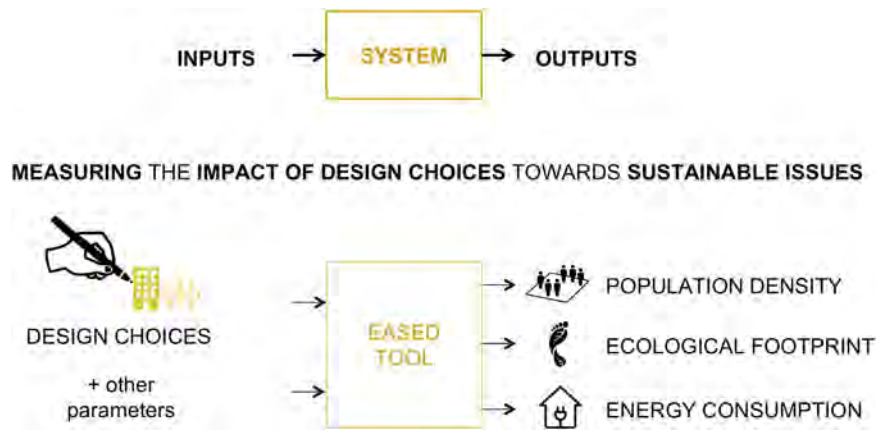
INPUTS → SYSTEM → OUTPUTS

MEASURING THE IMPACT OF DESIGN CHOICES TOWARDS SUSTAINABLE ISSUES

DESIGN CHOICES

+ other parameters

EASED TOOL

POPULATION DENSITY

ECOLOGICAL FOOTPRINT

ENERGY CONSUMPTION